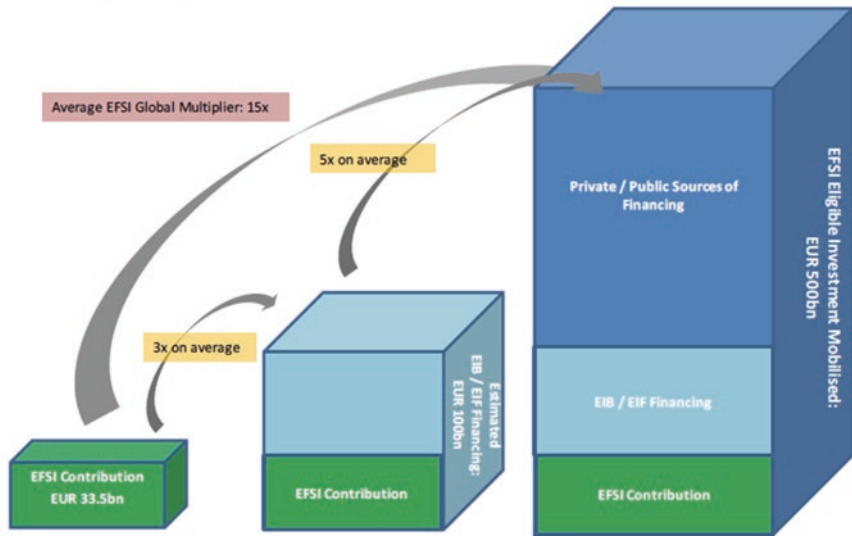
Average EFSI Global Multiplier: 15x

5x on average

3x on average

Private / Public Sources of Financing

EIB / EIF Financing

EFSI Contribution

EFSI Eligible Investment Mobilised: EUR 500bn

Estimated EIB / EIF Financing: EUR 100bn

EFSI Contribution

EFSI Contribution EUR 33.5bn